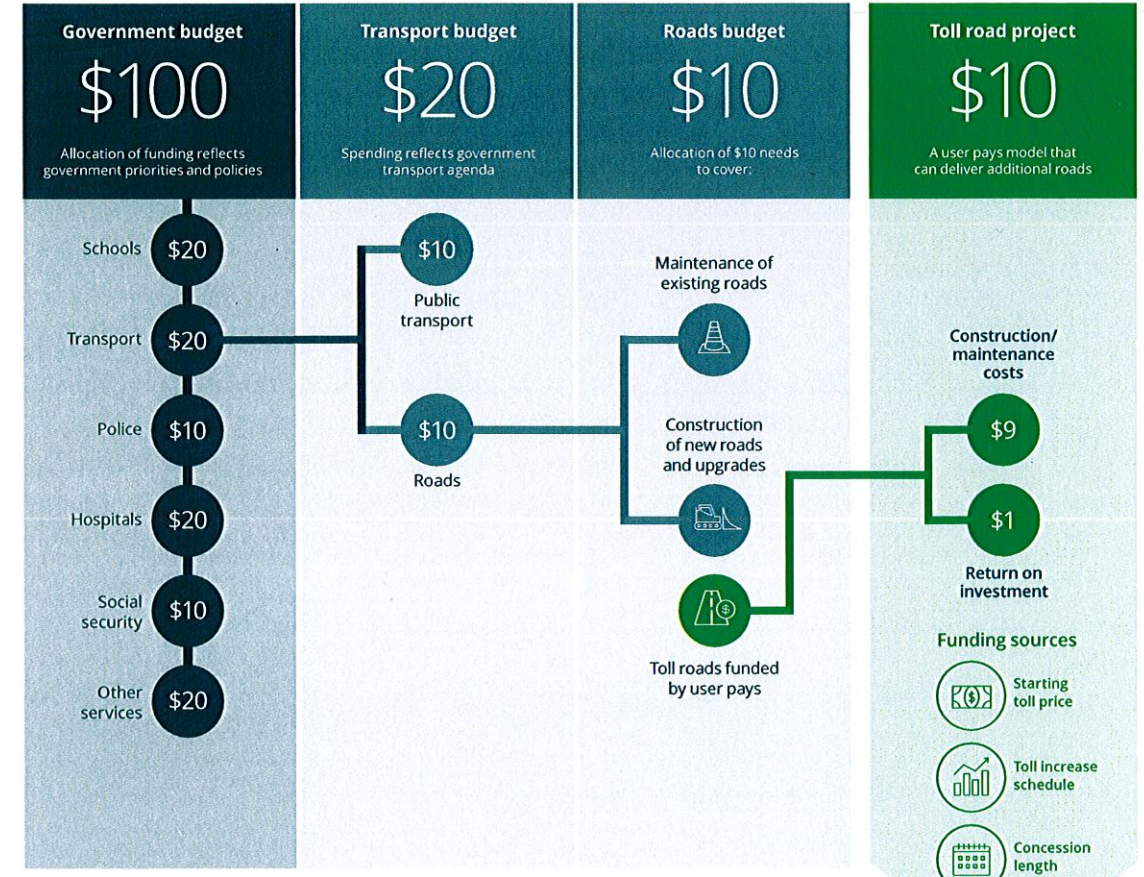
Government budget

$100

Allocation of funding reflects government priorities and policies

Schools $20

Transport $20

Police $10

Hospitals $20

Social security $10

Other services $20

Transport budget

$20

Spending reflects government transport agenda

$10 Public transport

$10 Roads

Roads budget

$10

Allocation of $10 needs to cover:

Maintenance of existing roads

Construction of new roads and upgrades

Toll roads funded by user pays

Toll road project

$10

A user pays model that can deliver additional roads

Construction/ maintenance costs

$9

$1

Return on investment

Funding sources

Starting toll price

Toll increase schedule

Concession length